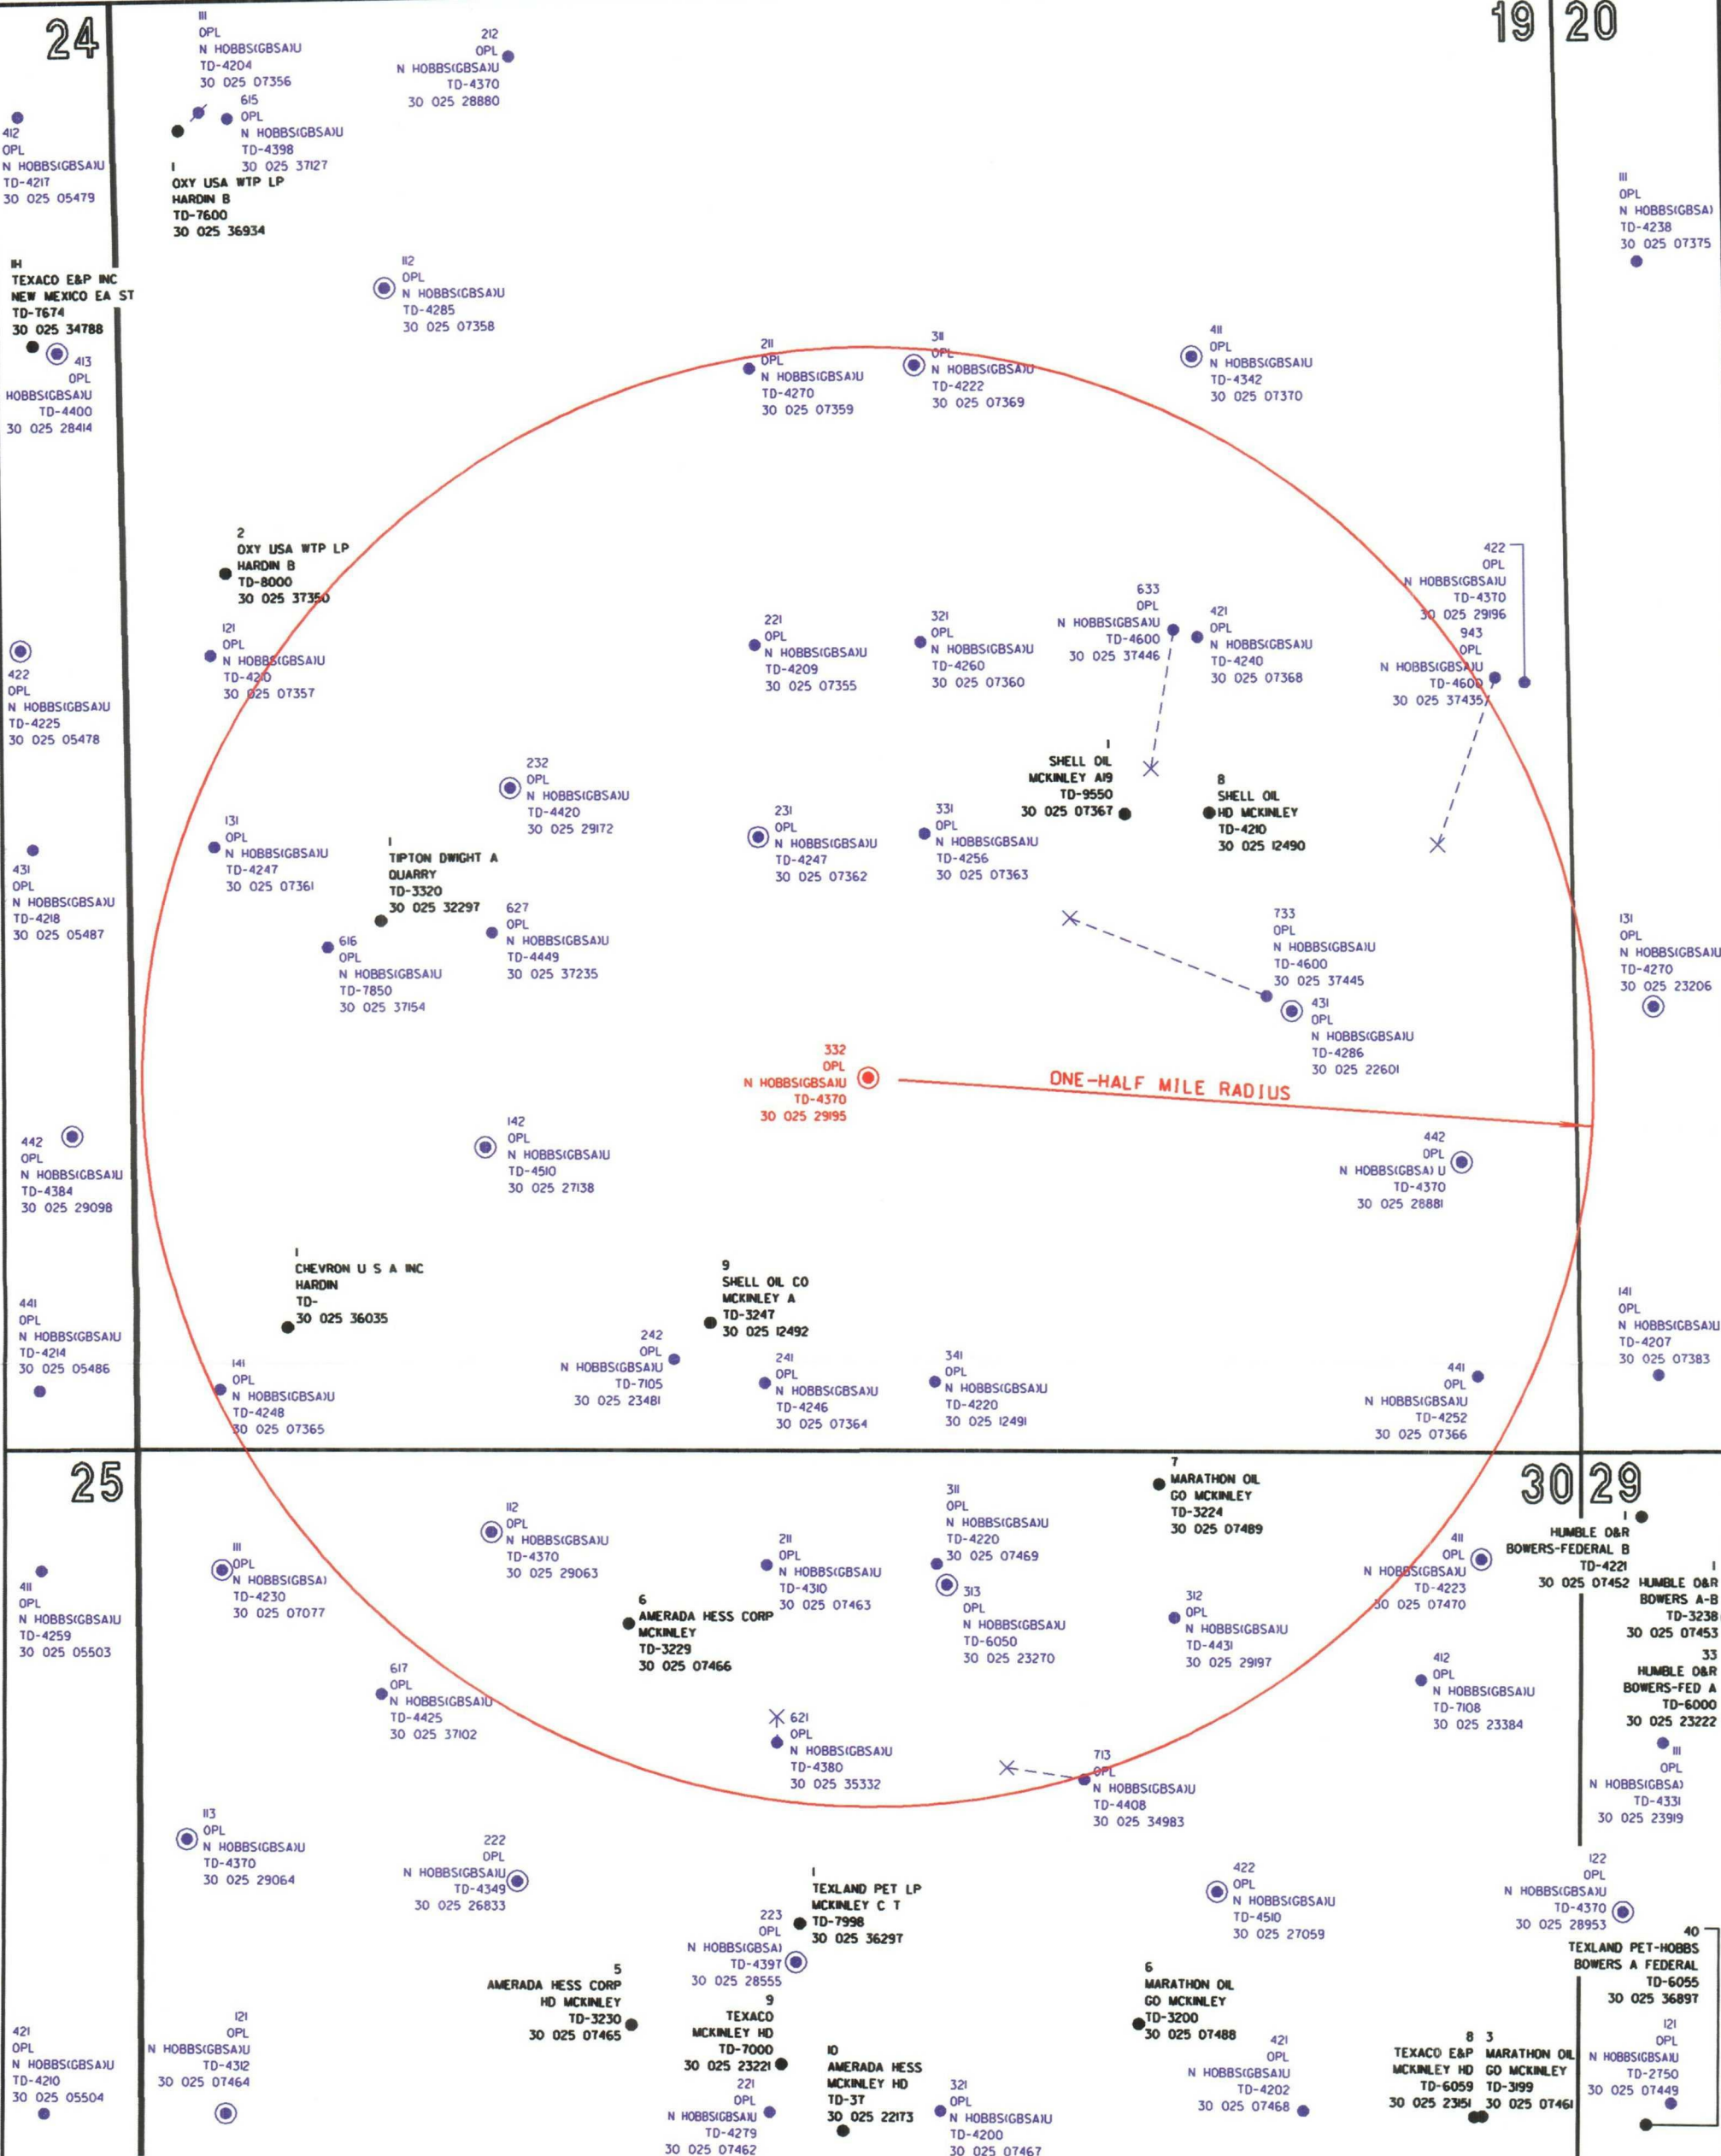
24

19 | 20

111
OPL
N HOBBS(GBSA)U
TD-4204
30 025 07356

212
OPL
N HOBBS(GBSA)U
TD-4370
30 025 28880

615
OPL
N HOBBS(GBSA)U
TD-4398
30 025 37127

412
OPL
N HOBBS(GBSA)U
TD-4217
30 025 05479

1
OXY USA WTP LP
HARDIN B
TD-7600
30 025 36934

111
OPL
N HOBBS(GBSA)
TD-4238
30 025 07375

1H
TEXACO E&P INC
NEW MEXICO EA ST
TD-T674
30 025 34788

112
OPL
N HOBBS(GBSA)U
TD-4285
30 025 07358

413
OPL
HOBBS(GBSA)U
TD-4400
30 025 28414

211
OPL
N HOBBS(GBSA)U
TD-4270
30 025 07359

311
OPL
N HOBBS(GBSA)U
TD-4222
30 025 07369

411
OPL
N HOBBS(GBSA)U
TD-4342
30 025 07370

2
OXY USA WTP LP
HARDIN B
TD-8000
30 025 37350

422
OPL
N HOBBS(GBSA)U
TD-4370
30 025 29196

633
OPL
N HOBBS(GBSA)U
TD-4600
30 025 37446

943
OPL
N HOBBS(GBSA)U
TD-4600
30 025 37435

121
OPL
N HOBBS(GBSA)U
TD-4210
30 025 07357

221
OPL
N HOBBS(GBSA)U
TD-4209
30 025 07355

321
OPL
N HOBBS(GBSA)U
TD-4260
30 025 07360

421
OPL
N HOBBS(GBSA)U
TD-4240
30 025 07368

422
OPL
N HOBBS(GBSA)U
TD-4225
30 025 05478

1
SHELL OIL
MCKINLEY A19
TD-9550
30 025 07367

8
SHELL OIL
HD MCKINLEY
TD-4210
30 025 12490

232
OPL
N HOBBS(GBSA)U
TD-4420
30 025 29172

131
OPL
N HOBBS(GBSA)U
TD-4247
30 025 07361

1
TIPTON DWIGHT A
QUARRY
TD-3320
30 025 32297

231
OPL
N HOBBS(GBSA)U
TD-4247
30 025 07362

331
OPL
N HOBBS(GBSA)U
TD-4256
30 025 07363

431
OPL
N HOBBS(GBSA)U
TD-4218
30 025 05487

627
OPL
N HOBBS(GBSA)U
TD-4449
30 025 37235

616
OPL
N HOBBS(GBSA)U
TD-7850
30 025 37154

733
OPL
N HOBBS(GBSA)U
TD-4600
30 025 37445

131
OPL
N HOBBS(GBSA)U
TD-4270
30 025 23206

431
OPL
N HOBBS(GBSA)U
TD-4286
30 025 22601

332
OPL
N HOBBS(GBSA)U
TD-4370
30 025 29195

ONE-HALF MILE RADIUS

142
OPL
N HOBBS(GBSA)U
TD-4510
30 025 27138

442
OPL
N HOBBS(GBSA)U
TD-4384
30 025 29098

442
OPL
N HOBBS(GBSA) U
TD-4370
30 025 28881

1
CHEVRON U S A INC
HARDIN
TD-
30 025 36035

9
SHELL OIL CO
MCKINLEY A
TD-3247
30 025 12492

441
OPL
N HOBBS(GBSA)U
TD-4214
30 025 05486

242
OPL
N HOBBS(GBSA)U
TD-7105
30 025 23481

241
OPL
N HOBBS(GBSA)U
TD-4246
30 025 07364

341
OPL
N HOBBS(GBSA)U
TD-4220
30 025 12491

141
OPL
N HOBBS(GBSA)U
TD-4207
30 025 07383

141
OPL
N HOBBS(GBSA)U
TD-4248
30 025 07365

441
OPL
N HOBBS(GBSA)U
TD-4252
30 025 07366

25

30 | 29

7
MARATHON OIL
GO MCKINLEY
TD-3224
30 025 07489

311
OPL
N HOBBS(GBSA)U
TD-4220
30 025 07469

112
OPL
N HOBBS(GBSA)U
TD-4370
30 025 29063

1
HUMBLE O&R
BOWERS-FEDERAL B
TD-4221
30 025 07452

111
OPL
N HOBBS(GBSA)
TD-4230
30 025 07077

211
OPL
N HOBBS(GBSA)U
TD-4310
30 025 07463

411
OPL
N HOBBS(GBSA)U
TD-4223
30 025 07470

1
HUMBLE O&R
BOWERS A-B
TD-3238
30 025 07453

411
OPL
N HOBBS(GBSA)U
TD-4259
30 025 05503

6
AMERADA HESS CORP
MCKINLEY
TD-3229
30 025 07466

313
OPL
N HOBBS(GBSA)U
TD-6050
30 025 23270

312
OPL
N HOBBS(GBSA)U
TD-4431
30 025 29197

33
HUMBLE O&R
BOWERS-FED A
TD-6000
30 025 23222

412
OPL
N HOBBS(GBSA)U
TD-7108
30 025 23384

617
OPL
N HOBBS(GBSA)U
TD-4425
30 025 37102

621
OPL
N HOBBS(GBSA)U
TD-4380
30 025 35332

111
OPL
N HOBBS(GBSA)
TD-4331
30 025 23919

713
OPL
N HOBBS(GBSA)U
TD-4408
30 025 34983

113
OPL
N HOBBS(GBSA)U
TD-4370
30 025 29064

222
OPL
N HOBBS(GBSA)U
TD-4349
30 025 26833

1
TEXLAND PET LP
MCKINLEY C T
TD-7998
30 025 36297

422
OPL
N HOBBS(GBSA)U
TD-4510
30 025 27059

122
OPL
N HOBBS(GBSA)U
TD-4370
30 025 28953

223
OPL
N HOBBS(GBSA)
TD-4397
30 025 28555

40
TEXLAND PET-HOBBS
BOWERS A FEDERAL
TD-6055
30 025 36897

5
AMERADA HESS CORP
HD MCKINLEY
TD-3230
30 025 07465

9
TEXACO
MCKINLEY HD
TD-7000
30 025 23221

6
MARATHON OIL
GO MCKINLEY
TD-3200
30 025 07488

121
OPL
N HOBBS(GBSA)U
TD-4312
30 025 07464

421
OPL
N HOBBS(GBSA)U
TD-4210
30 025 05504

10
AMERADA HESS
MCKINLEY HD
TD-37
30 025 22173

221
OPL
N HOBBS(GBSA)U
TD-4279
30 025 07462

321
OPL
N HOBBS(GBSA)U
TD-4200
30 025 07467

421
OPL
N HOBBS(GBSA)U
TD-4202
30 025 07468

8
TEXACO E&P
MCKINLEY HD
TD-6059
30 025 23151

3
MARATHON OIL
GO MCKINLEY
TD-3199
30 025 07461

121
OPL
N HOBBS(GBSA)U
TD-2750
30 025 07449